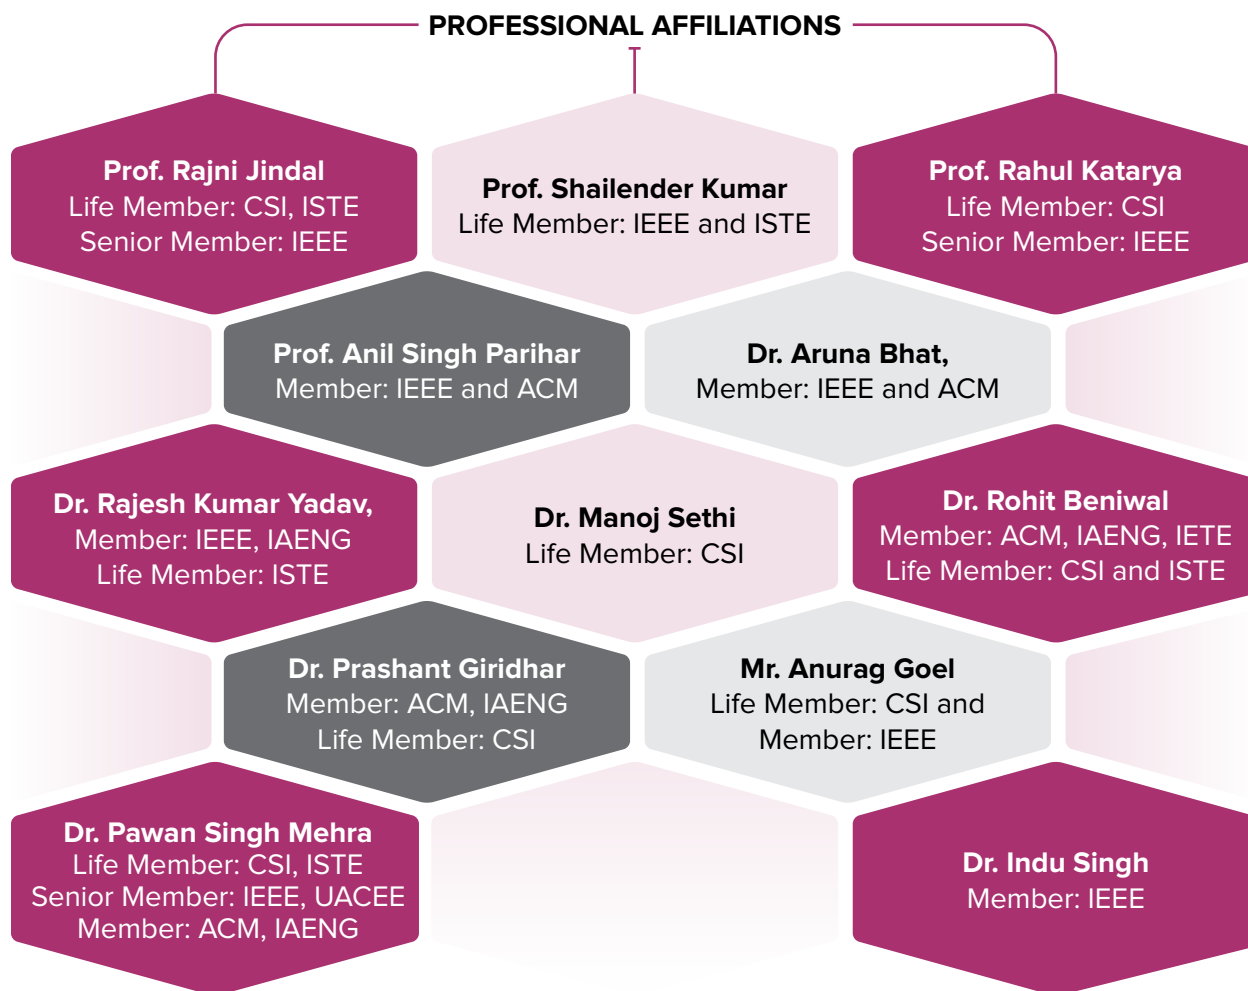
PROFESSIONAL AFFILIATIONS

Prof. Rajni Jindal
Life Member: CSI, ISTE
Senior Member: IEEE

Prof. Shailender Kumar
Life Member: IEEE and ISTE

Prof. Rahul Katarya
Life Member: CSI
Senior Member: IEEE

Prof. Anil Singh Parihar
Member: IEEE and ACM

Dr. Aruna Bhat,
Member: IEEE and ACM

Dr. Rajesh Kumar Yadav,
Member: IEEE, IAENG
Life Member: ISTE

Dr. Manoj Sethi
Life Member: CSI

Dr. Rohit Beniwal
Member: ACM, IAENG, IETE
Life Member: CSI and ISTE

Dr. Prashant Giridhar
Member: ACM, IAENG
Life Member: CSI

Mr. Anurag Goel
Life Member: CSI and
Member: IEEE

Dr. Pawan Singh Mehra
Life Member: CSI, ISTE
Senior Member: IEEE, UACEE
Member: ACM, IAENG

Dr. Indu Singh
Member: IEEE